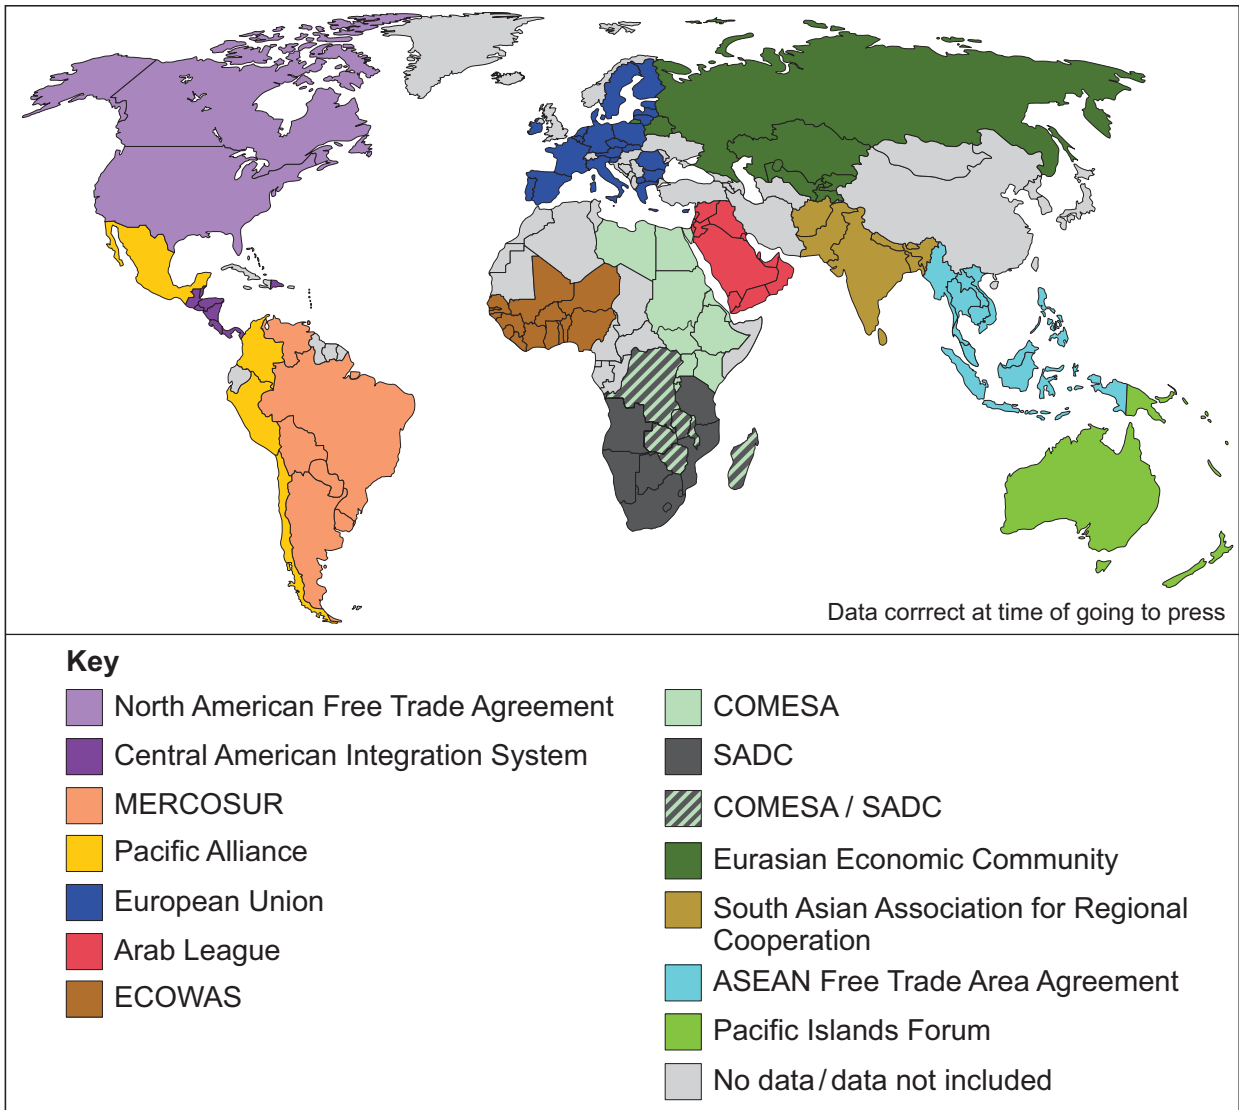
Data corrrect at time of going to press

Key

North American Free Trade Agreement
Central American Integration System
MERCOSUR
Pacific Alliance
European Union
Arab League
ECOWAS

COMESA
SADC
COMESA / SADC
Eurasian Economic Community
South Asian Association for Regional Cooperation
ASEAN Free Trade Area Agreement
Pacific Islands Forum
No data / data not included